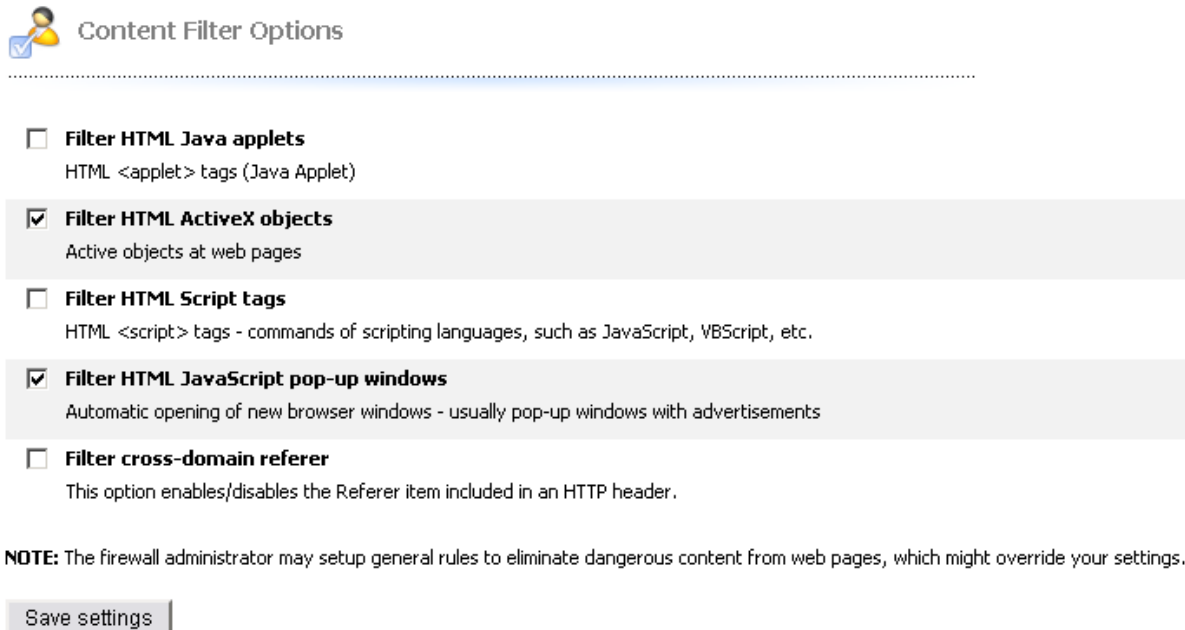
Content Filter Options

☐ **Filter HTML Java applets**
HTML <applet> tags (Java Applet)

☑ **Filter HTML ActiveX objects**
Active objects at web pages

☐ **Filter HTML Script tags**
HTML <script> tags - commands of scripting languages, such as JavaScript, VBScript, etc.

☑ **Filter HTML JavaScript pop-up windows**
Automatic opening of new browser windows - usually pop-up windows with advertisements

☐ **Filter cross-domain referer**
This option enables/disables the Referer item included in an HTTP header.

**NOTE:** The firewall administrator may setup general rules to eliminate dangerous content from web pages, which might override your settings.

Save settings